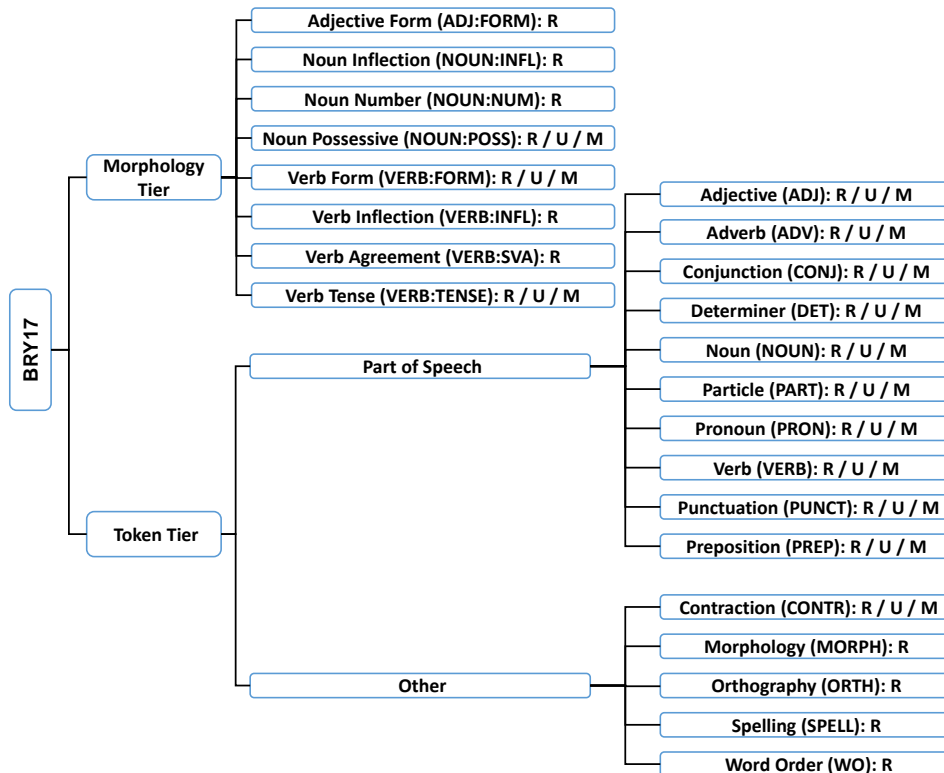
BRY17

Morphology Tier

Adjective Form (ADJ:FORM): R

Noun Inflection (NOUN:INFL): R

Noun Number (NOUN:NUM): R

Noun Possessive (NOUN:POSS): R / U / M

Verb Form (VERB:FORM): R / U / M

Verb Inflection (VERB:INFL): R

Verb Agreement (VERB:SVA): R

Verb Tense (VERB:TENSE): R / U / M

Token Tier

Part of Speech

Adjective (ADJ): R / U / M

Adverb (ADV): R / U / M

Conjunction (CONJ): R / U / M

Determiner (DET): R / U / M

Noun (NOUN): R / U / M

Particle (PART): R / U / M

Pronoun (PRON): R / U / M

Verb (VERB): R / U / M

Punctuation (PUNCT): R / U / M

Preposition (PREP): R / U / M

Other

Contraction (CONTR): R / U / M

Morphology (MORPH): R

Orthography (ORTH): R

Spelling (SPELL): R

Word Order (WO): R